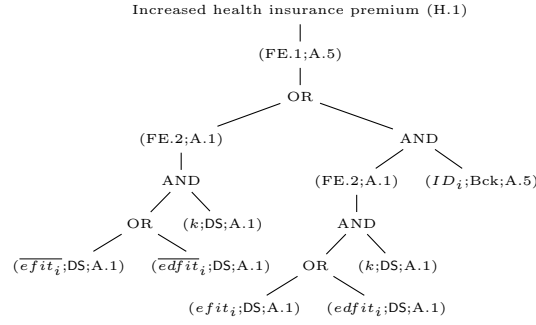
Increased health insurance premium (H.1)

(FE.1;A.5)

OR

(FE.2;A.1)

AND

AND

(FE.2;A.1)

$(ID_i;\text{Bck};\text{A.5})$

OR

$(k;\text{DS};\text{A.1})$

AND

$(\overline{efit_i};\text{DS};\text{A.1})$

$(\overline{edfit_i};\text{DS};\text{A.1})$

OR

$(k;\text{DS};\text{A.1})$

$(efit_i;\text{DS};\text{A.1})$

$(edfit_i;\text{DS};\text{A.1})$